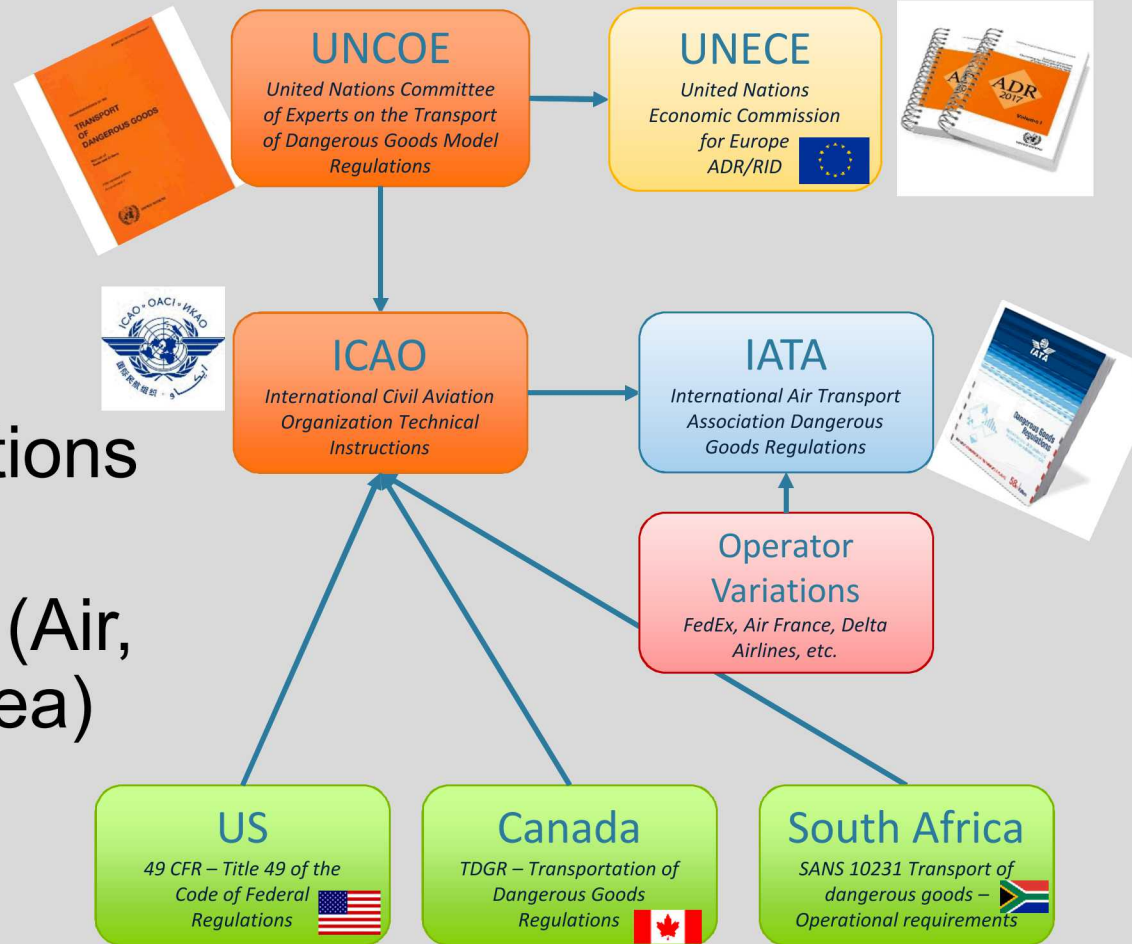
TRANSPORT OF DANGEROUS GOODS

UNCOE
United Nations Committee of Experts on the Transport of Dangerous Goods Model Regulations

UNECE
United Nations Economic Commission for Europe ADR/RID

ADR 2017

ICAO • OACI • ИКАО

ICAO
International Civil Aviation Organization Technical Instructions

IATA
International Air Transport Association Dangerous Goods Regulations

IATA
Dangerous Goods Regulations

tions

(Air,
ea)

Operator Variations
FedEx, Air France, Delta Airlines, etc.

US
49 CFR – Title 49 of the Code of Federal Regulations

Canada
TDGR – Transportation of Dangerous Goods Regulations

South Africa
SANS 10231 Transport of dangerous goods – Operational requirements